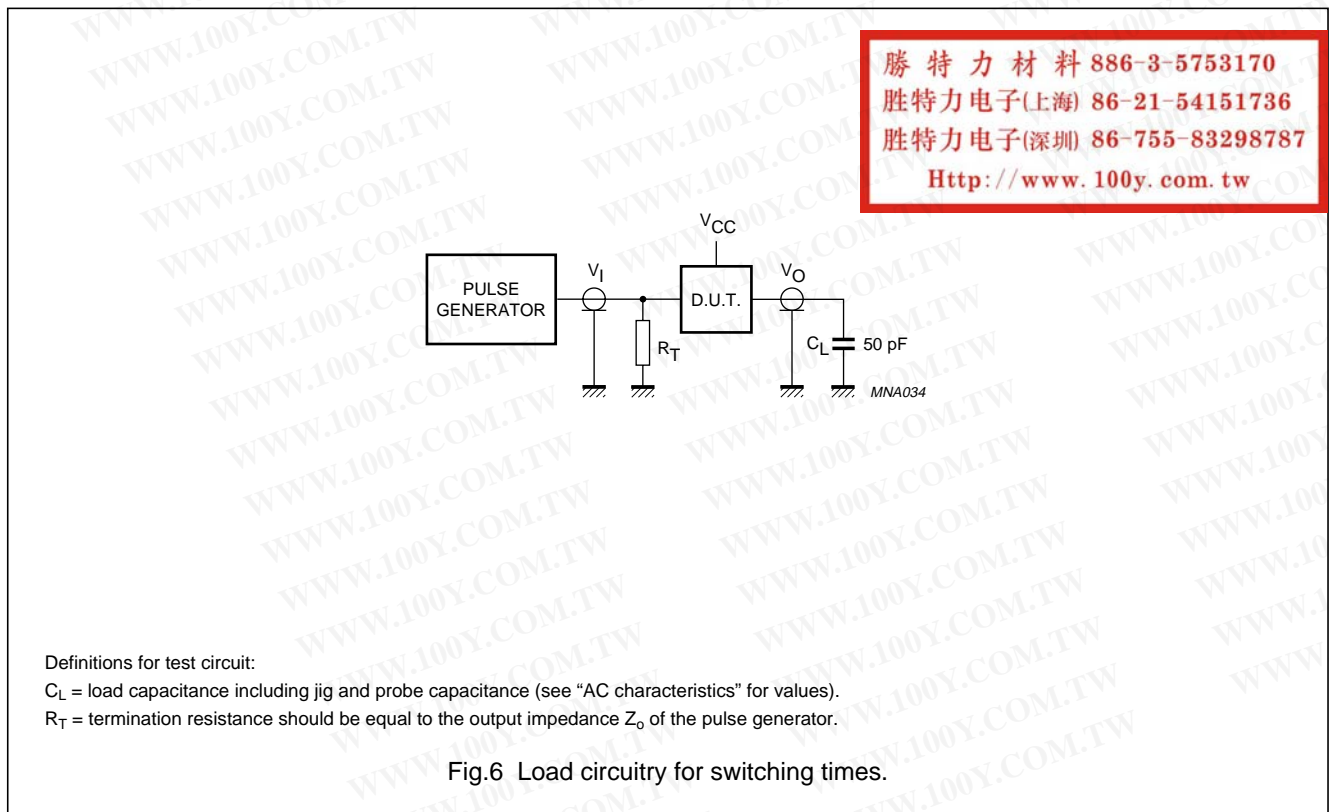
勝 特 力 材 料 886-3-5753170
胜特力电子(上海) 86-21-54151736
胜特力电子(深圳) 86-755-83298787
Http://www.100y.com.tw

WWW.100Y.COM.TW

$V_{CC}$

PULSE GENERATOR

$V_I$

D.U.T.

$V_O$

$R_T$

$C_L$ 50 pF

MNA034

Definitions for test circuit:

$C_L$ = load capacitance including jig and probe capacitance (see "AC characteristics" for values).

$R_T$ = termination resistance should be equal to the output impedance $Z_o$ of the pulse generator.

Fig.6 Load circuitry for switching times.